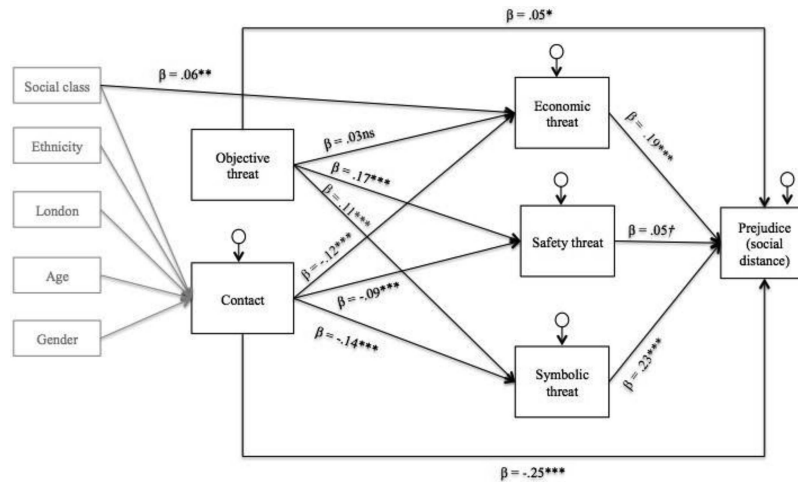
β = .05*

Social class

β = .06**

Economic threat

Ethnicity

Objective threat

β = .03ns

β = .19***

β = .17***

London

β = .11***

Prejudice (social distance)

Safety threat

β = .05†

β = -.12***

Age

Contact

β = -.09***

Gender

β = -.14***

Symbolic threat

β = .23***

β = -.25***